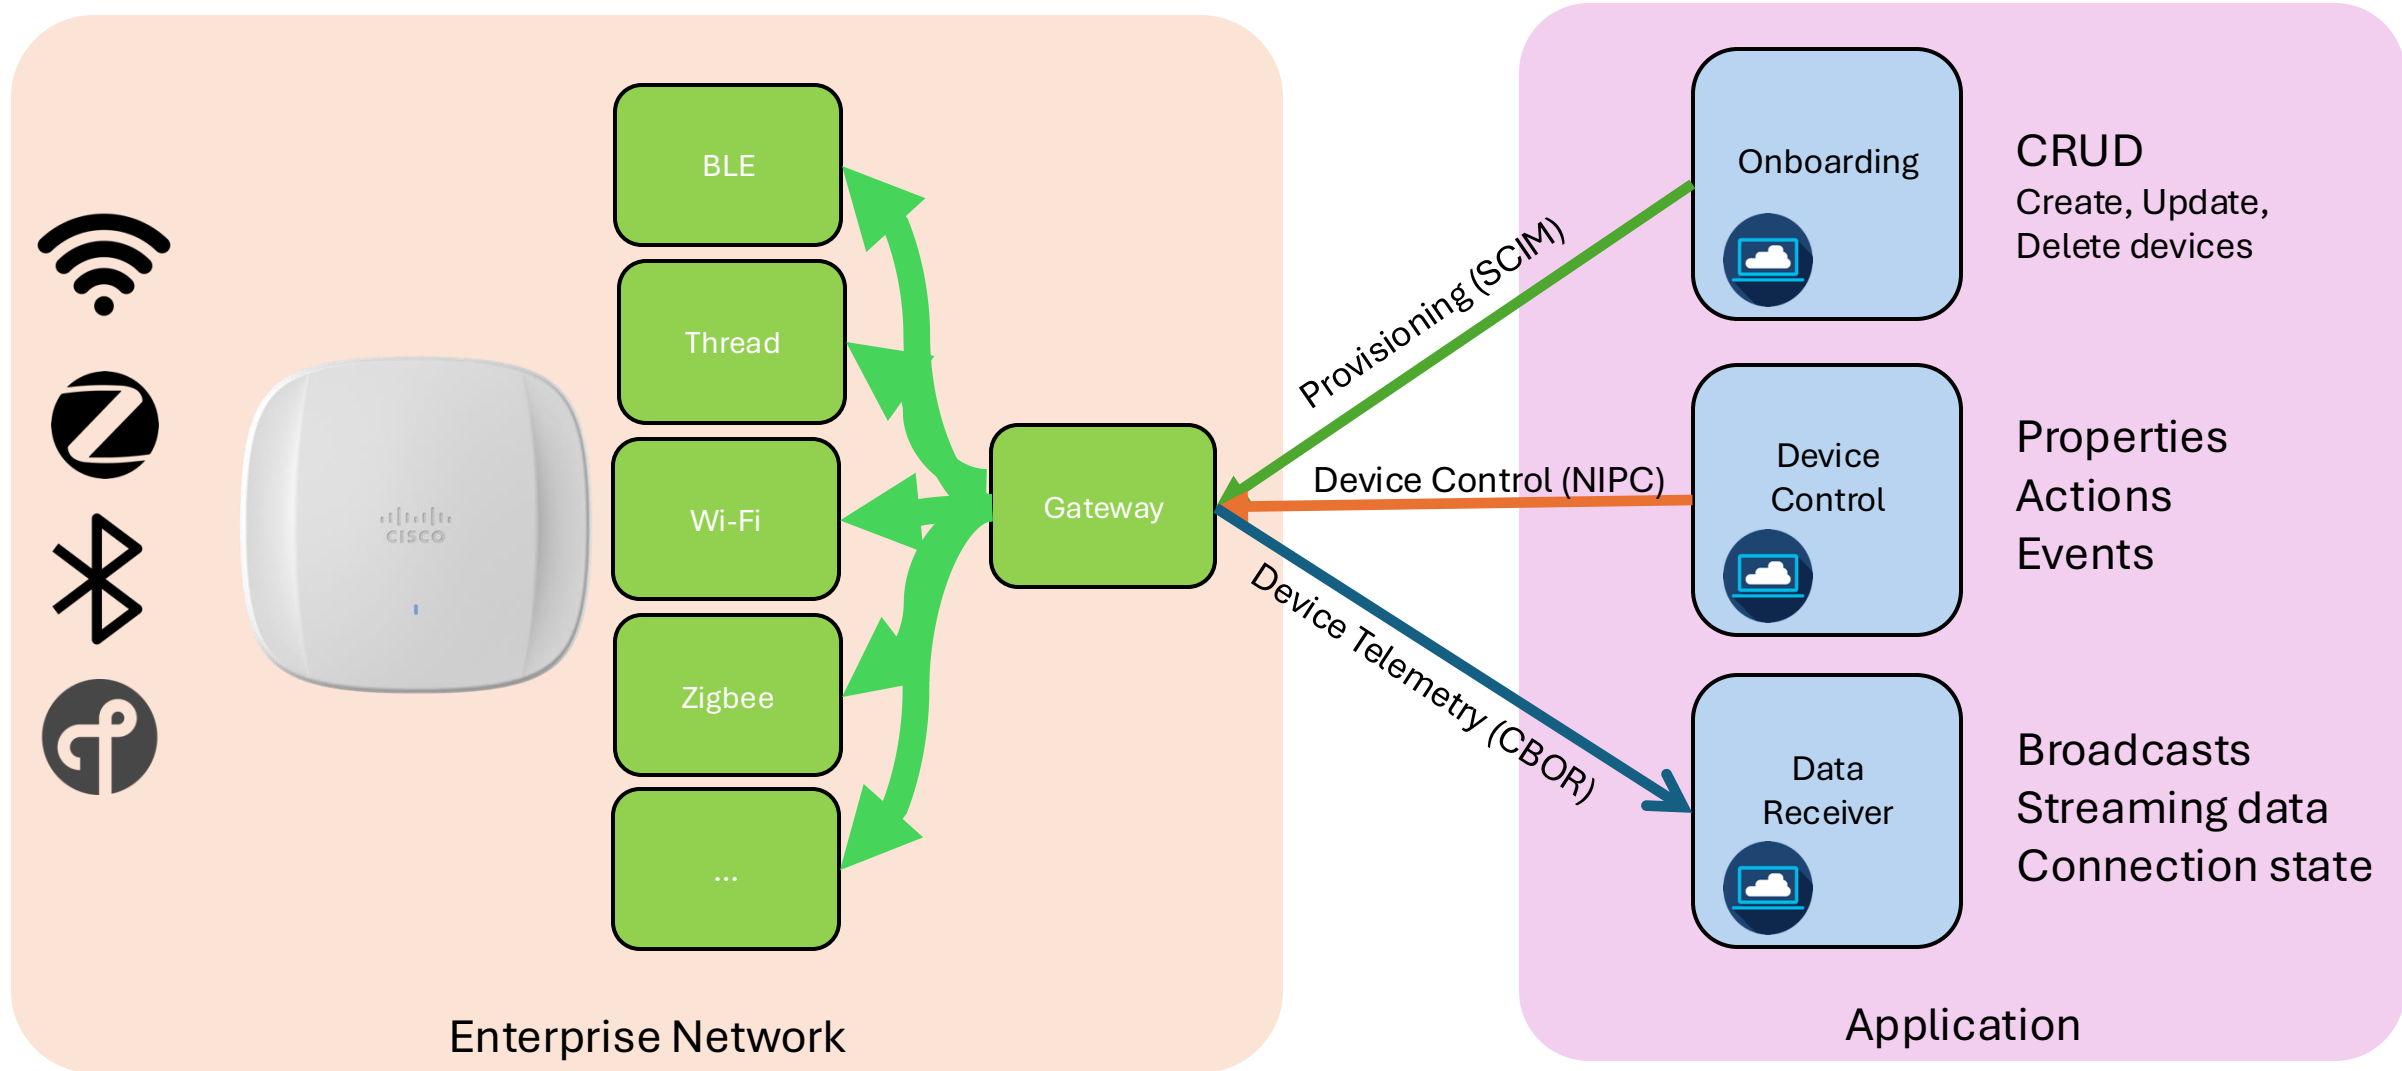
BLE

Thread

Wi-Fi

Zigbee

...

cisco

Gateway

Provisioning (SCIM)

Device Control (NIPC)

Device Telemetry (CBOR)

Onboarding

CRUD
Create, Update, Delete devices

Device Control

Properties
Actions
Events

Data Receiver

Broadcasts
Streaming data
Connection state

Enterprise Network

Application